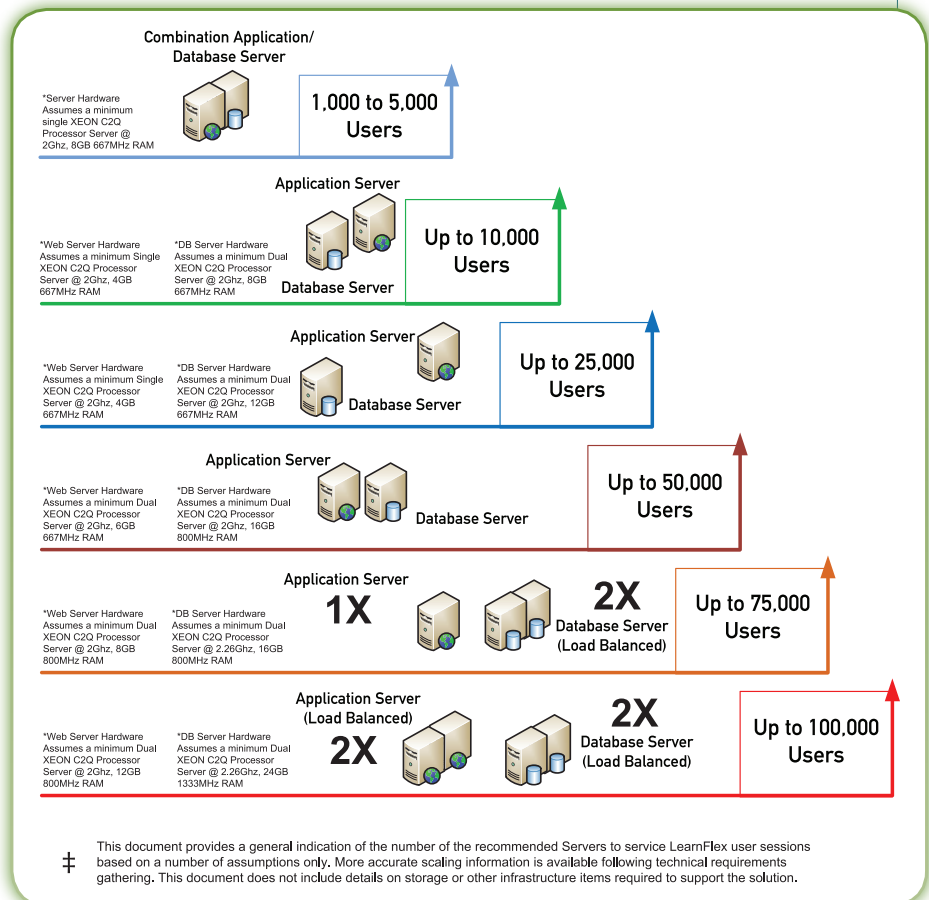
Combination Application/ Database Server

*Server Hardware Assumes a minimum single XEON C2Q Processor Server @ 2Ghz, 8GB 667MHz RAM

1,000 to 5,000 Users

Application Server

*Web Server Hardware Assumes a minimum Single XEON C2Q Processor Server @ 2Ghz, 4GB 667MHz RAM

*DB Server Hardware Assumes a minimum Dual XEON C2Q Processor Server @ 2Ghz, 8GB 667MHz RAM

Database Server

Up to 10,000 Users

Application Server

*Web Server Hardware Assumes a minimum Single XEON C2Q Processor Server @ 2Ghz, 4GB 667MHz RAM

*DB Server Hardware Assumes a minimum Dual XEON C2Q Processor Server @ 2Ghz, 12GB 667MHz RAM

Database Server

Up to 25,000 Users

Application Server

*Web Server Hardware Assumes a minimum Dual XEON C2Q Processor Server @ 2Ghz, 6GB 667MHz RAM

*DB Server Hardware Assumes a minimum Dual XEON C2Q Processor Server @ 2Ghz, 16GB 800MHz RAM

Database Server

Up to 50,000 Users

Application Server

1X

*Web Server Hardware Assumes a minimum Dual XEON C2Q Processor Server @ 2Ghz, 8GB 800MHz RAM

*DB Server Hardware Assumes a minimum Dual XEON C2Q Processor Server @ 2.26Ghz, 16GB 800MHz RAM

2X

Database Server (Load Balanced)

Up to 75,000 Users

Application Server (Load Balanced)

2X

*Web Server Hardware Assumes a minimum Dual XEON C2Q Processor Server @ 2Ghz, 12GB 800MHz RAM

*DB Server Hardware Assumes a minimum Dual XEON C2Q Processor Server @ 2.26Ghz, 24GB 1333MHz RAM

2X

Database Server (Load Balanced)

Up to 100,000 Users

‡ This document provides a general indication of the number of the recommended Servers to service LearnFlex user sessions based on a number of assumptions only. More accurate scaling information is available following technical requirements gathering. This document does not include details on storage or other infrastructure items required to support the solution.